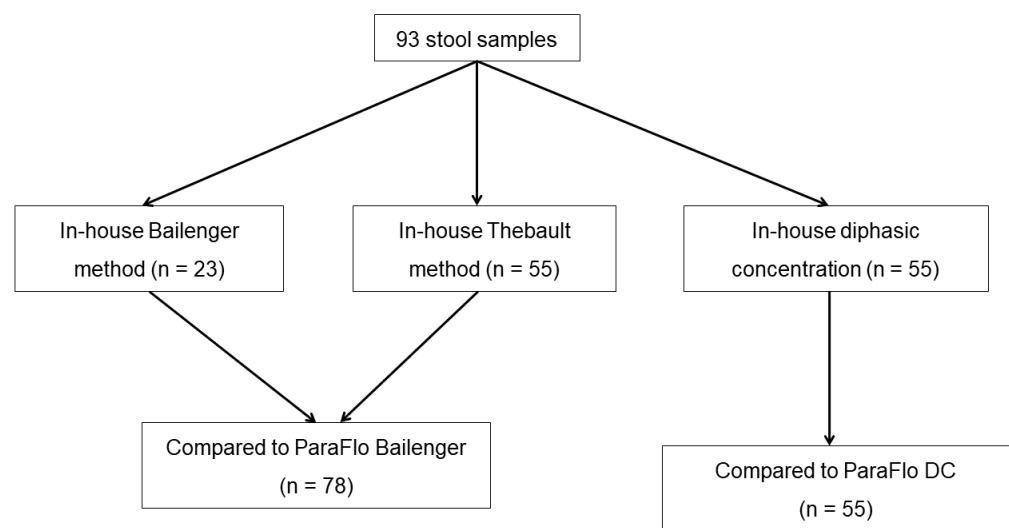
93 stool samples

In-house Bailenger method (n = 23)

In-house Thebault method (n = 55)

In-house diphasic concentration (n = 55)

Compared to ParaFlo Bailenger (n = 78)

Compared to ParaFlo DC (n = 55)